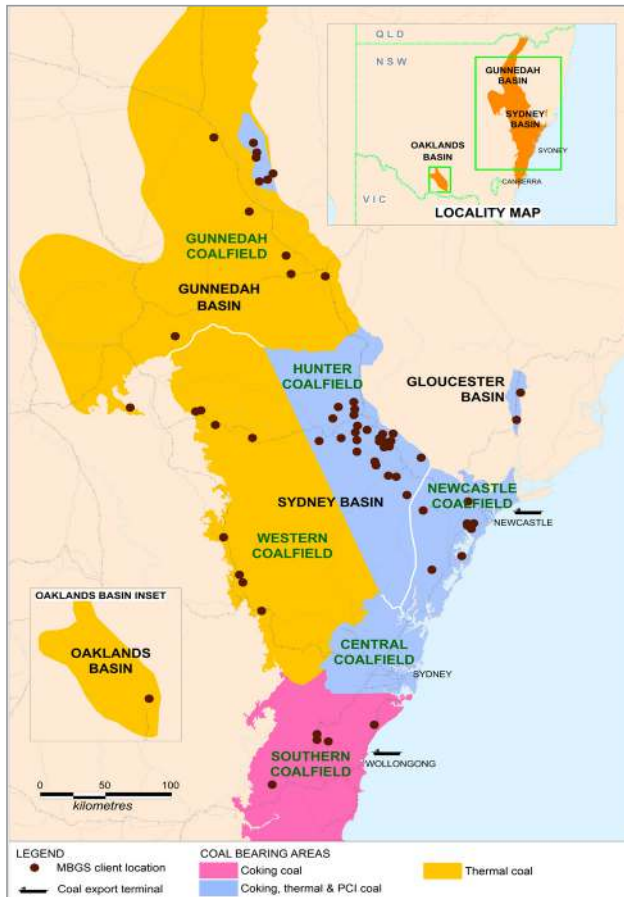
QLD
NSW
GUNNEDAH BASIN
SYDNEY BASIN
SYDNEY
OAKLANDS BASIN
CANBERRA
VIC
LOCALITY MAP

GUNNEDAH COALFIELD
GUNNEDAH BASIN
HUNTER COALFIELD
GLOUCESTER BASIN
SYDNEY BASIN
NEWCASTLE COALFIELD
NEWCASTLE
WESTERN COALFIELD
OAKLANDS BASIN INSET
OAKLANDS BASIN
CENTRAL COALFIELD
SYDNEY
SOUTHERN COALFIELD
WOLLONGONG
0 50 100
kilometres

LEGEND
MBGS client location
Coal export terminal
COAL BEARING AREAS
Coking coal
Coking, thermal & PCI coal
Thermal coal